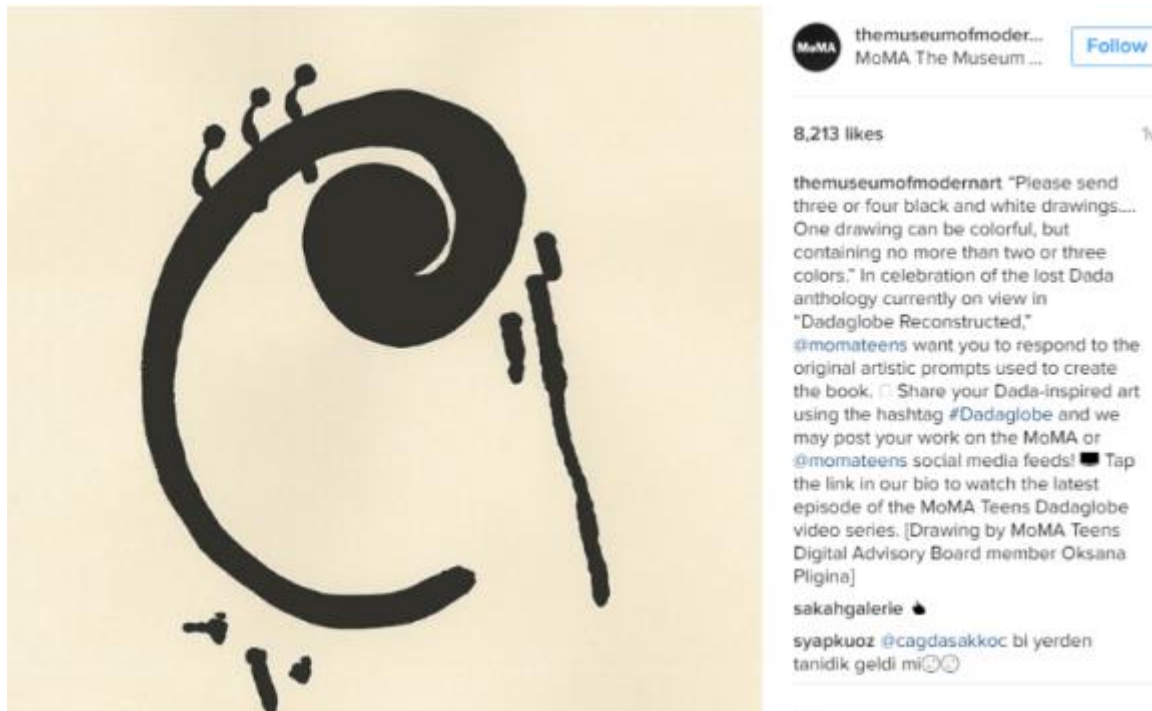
MoMA

themuseumofmoder... MoMA The Museum ...

Follow

8,213 likes

1v

themuseumofmodernart "Please send three or four black and white drawings.... One drawing can be colorful, but containing no more than two or three colors." In celebration of the lost Dada anthology currently on view in "Dadaglobe Reconstructed," @momateens want you to respond to the original artistic prompts used to create the book. □ Share your Dada-inspired art using the hashtag #Dadaglobe and we may post your work on the MoMA or @momateens social media feeds! Tap the link in our bio to watch the latest episode of the MoMA Teens Dadaglobe video series. [Drawing by MoMA Teens Digital Advisory Board member Oksana Pligina]

sakahgalerie

syapkuoz @cagdasakkoc bi yerden tanidik geldi mi